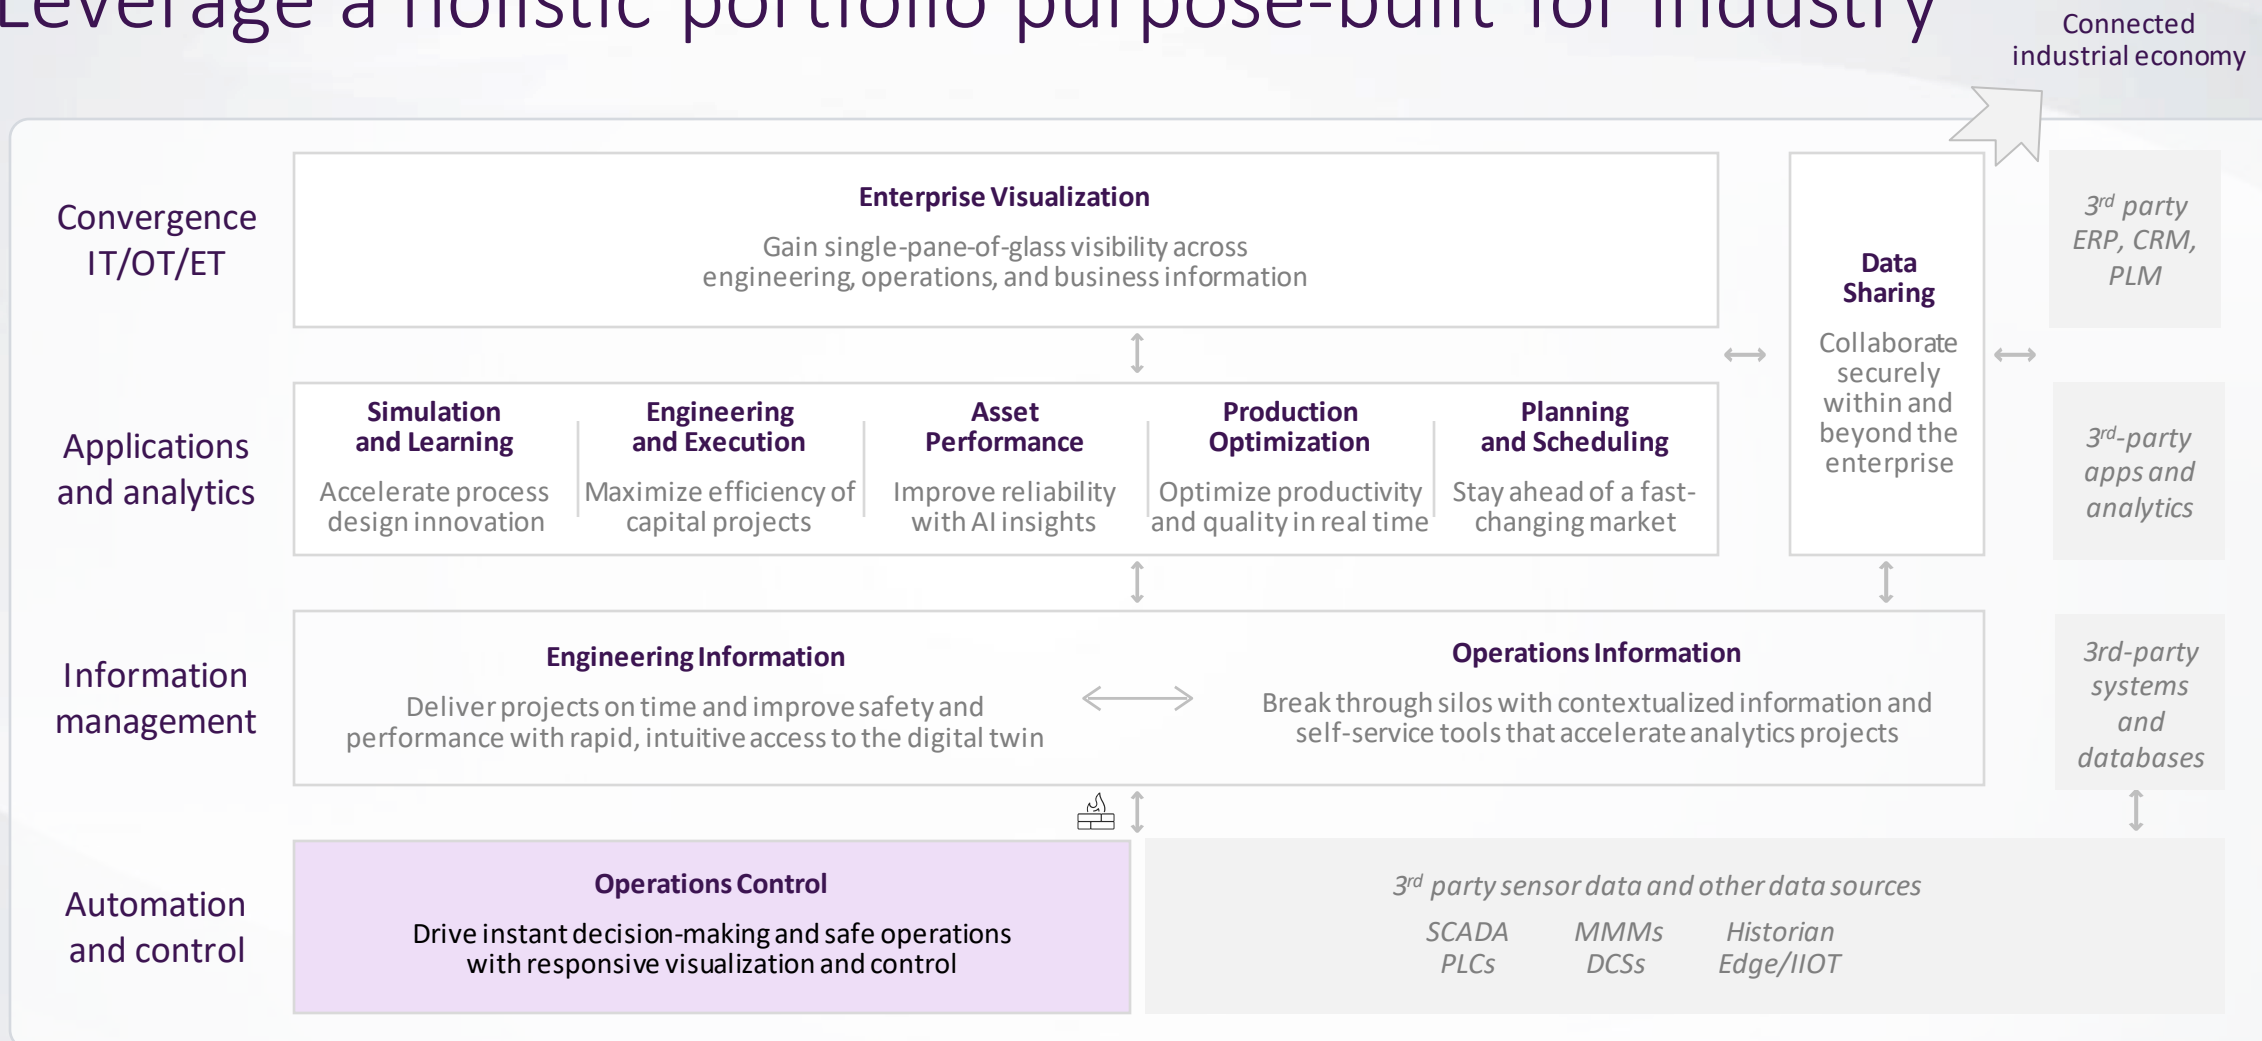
Leverage a holistic portfolio purpose-built for industry

Connected industrial economy

Convergence IT/OT/ET

Enterprise Visualization

Gain single-pane-of-glass visibility across engineering, operations, and business information

Data Sharing

Collaborate securely within and beyond the enterprise

$3^{rd}$ party ERP, CRM, PLM

Applications and analytics

Simulation and Learning

Accelerate process design innovation

Engineering and Execution

Maximize efficiency of capital projects

Asset Performance

Improve reliability with AI insights

Production Optimization

Optimize productivity and quality in real time

Planning and Scheduling

Stay ahead of a fast-changing market

$3^{rd}$-party apps and analytics

Information management

Engineering Information

Deliver projects on time and improve safety and performance with rapid, intuitive access to the digital twin

Operations Information

Break through silos with contextualized information and self-service tools that accelerate analytics projects

3rd-party systems and databases

Automation and control

Operations Control

Drive instant decision-making and safe operations with responsive visualization and control

$3^{rd}$ party sensor data and other data sources

SCADA PLCs

MMMs DCSs

Historian Edge/IIOT